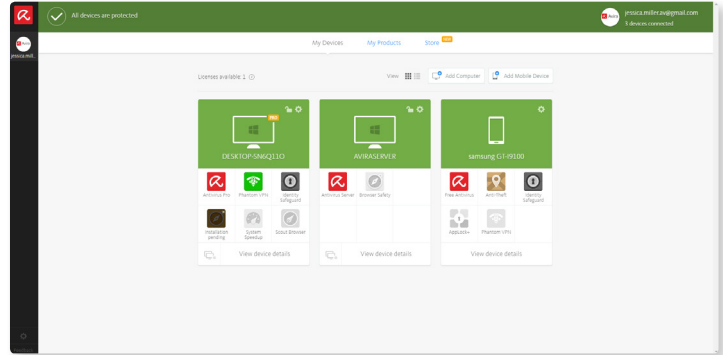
All devices are protected

jessica.miller.avi@gmail.com
5 devices connected

jessica.mill...

My Devices
My Products
Store NEW

Licenses available 1

View
Add Computer
Add Mobile Device

PRO
DESKTOP-SN6QL1O
Antivirus Pro
Phantom VPN
Identity Safeguard
Installation pending
System Speedup
Scout Browser
View device details

AVIRASERVER
Antivirus Server
Browser Safety
View device details

samsung GT-I9100
Free Antivirus
Anti-Theft
Identity Safeguard
AppLock+
Phantom VPN
View device details